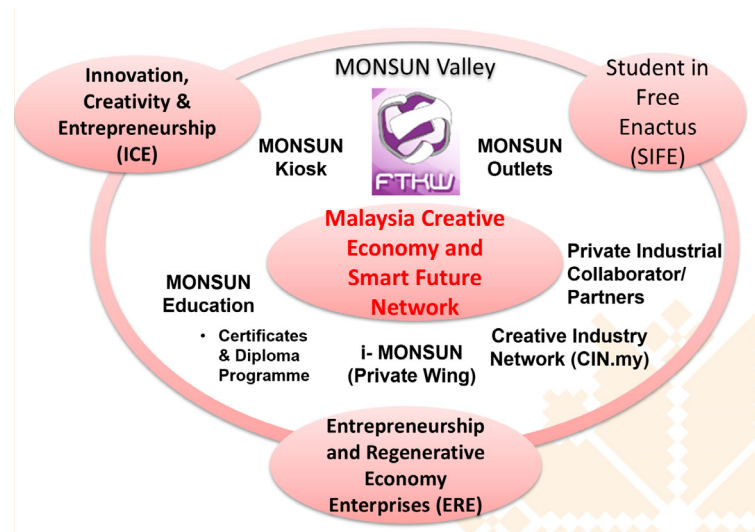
Innovation, Creativity & Entrepreneurship (ICE)

MONSUN Valley

Student in Free Enactus (SIFE)

MONSUN Kiosk

FTKW

MONSUN Outlets

Malaysia Creative Economy and Smart Future Network

Private Industrial Collaborator/ Partners

MONSUN Education

• Certificates & Diploma Programme

i- MONSUN (Private Wing)

Creative Industry Network (CIN.my)

Entrepreneurship and Regenerative Economy Enterprises (ERE)